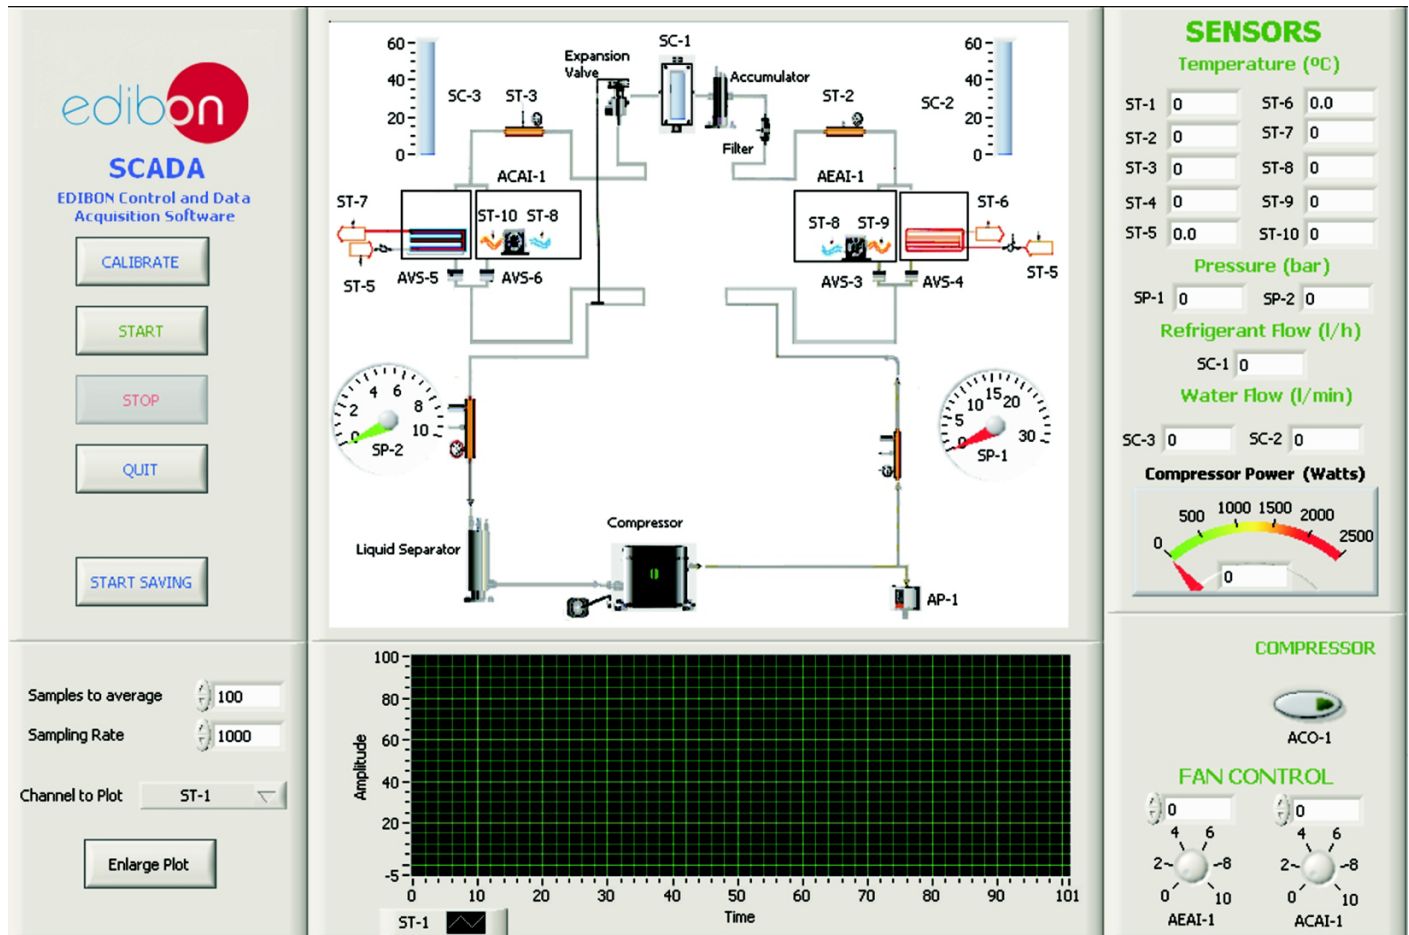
edibon
SCADA
EDIBON Control and Data Acquisition Software

CALIBRATE
START
STOP
QUIT
START SAVING

Samples to average 100
Sampling Rate 1000
Channel to Plot ST-1
Enlarge Plot

60
40
20
0
SC-3 ST-3
Expansion Valve
SC-1
Accumulator
Filter
ST-2
SC-2
60
40
20
0
ACAI-1
AEAI-1
ST-7
ST-10 ST-8
ST-8 ST-9
ST-6
ST-5
AVS-5 AVS-6
AVS-3 AVS-4
ST-5
2 4 6 8 10 0
SP-2
5 10 15 20 30 0
SP-1
Liquid Separator
Compressor
AP-1

100
80
60
40
20
-5
Amplitude
0 10 20 30 40 50 60 70 80 90 101
Time
ST-1

SENSORS
Temperature (ºC)
| | | | |
|---|---|---|---|
| ST-1 | 0 | ST-6 | 0.0 |
| ST-2 | 0 | ST-7 | 0 |
| ST-3 | 0 | ST-8 | 0 |
| ST-4 | 0 | ST-9 | 0 |
| ST-5 | 0.0 | ST-10 | 0 |

Pressure (bar)
SP-1 0 SP-2 0
Refrigerant Flow (l/h)
SC-1 0
Water Flow (l/min)
SC-3 0 SC-2 0
Compressor Power (Watts)
0 500 1000 1500 2000 2500
0

COMPRESSOR
ACO-1
FAN CONTROL
0
0
4 6 2 8 0 10
4 6 2 8 0 10
AEAI-1
ACAI-1